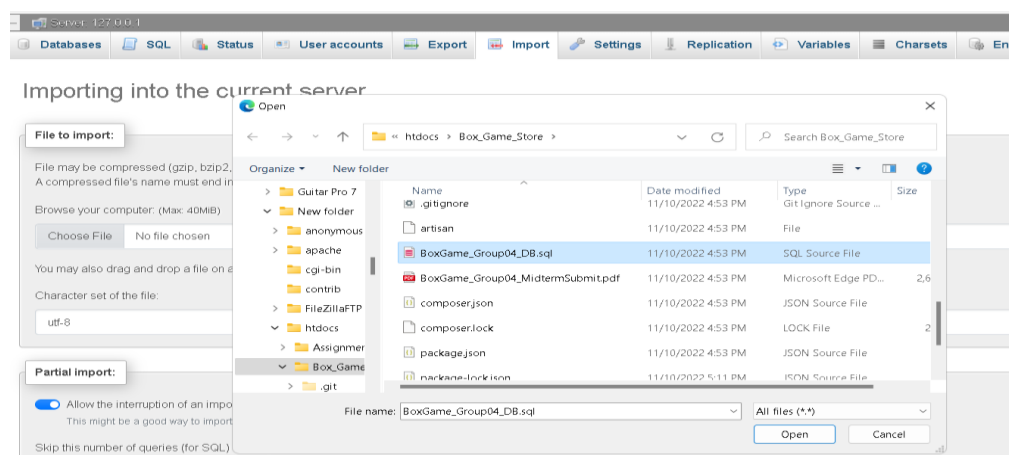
Server: 127.0.0.1

Databases SQL Status User accounts Export Import Settings Replication Variables Charsets En

Importing into the current server

File to import:

File may be compressed (gzip, bzip2,
A compressed file's name must end in

Browse your computer: (Max: 40MiB)

Choose File No file chosen

You may also drag and drop a file on a

Character set of the file:

utf-8

Partial import:

Allow the interruption of an impo
This might be a good way to import

Skip this number of queries (for SQL)

Open

« htdocs › Box_Game_Store ›

Search Box_Game_Store

Organize ▾ New folder

Guitar Pro 7
New folder
anonymous
apache
cgi-bin
contrib
FileZillaFTP
htdocs
Assignmer
Box_Game
.git

| Name | Date modified | Type | Size |
|---|---|---|---|
| .gitignore | 11/10/2022 4:53 PM | Git Ignore Source ... | |
| artisan | 11/10/2022 4:53 PM | File | |
| BoxGame_Group04_DB.sql | 11/10/2022 4:53 PM | SQL Source File | |
| BoxGame_Group04_MidtermSubmit.pdf | 11/10/2022 4:53 PM | Microsoft Edge PD... | 2,6 |
| composer.json | 11/10/2022 4:53 PM | JSON Source File | |
| composer.lock | 11/10/2022 4:53 PM | LOCK File | 2 |
| package.json | 11/10/2022 4:53 PM | JSON Source File | |
| package-lock.json | 11/10/2022 5:11 PM | JSON Source File | |

File name: BoxGame_Group04_DB.sql

All files (*.*)

Open Cancel